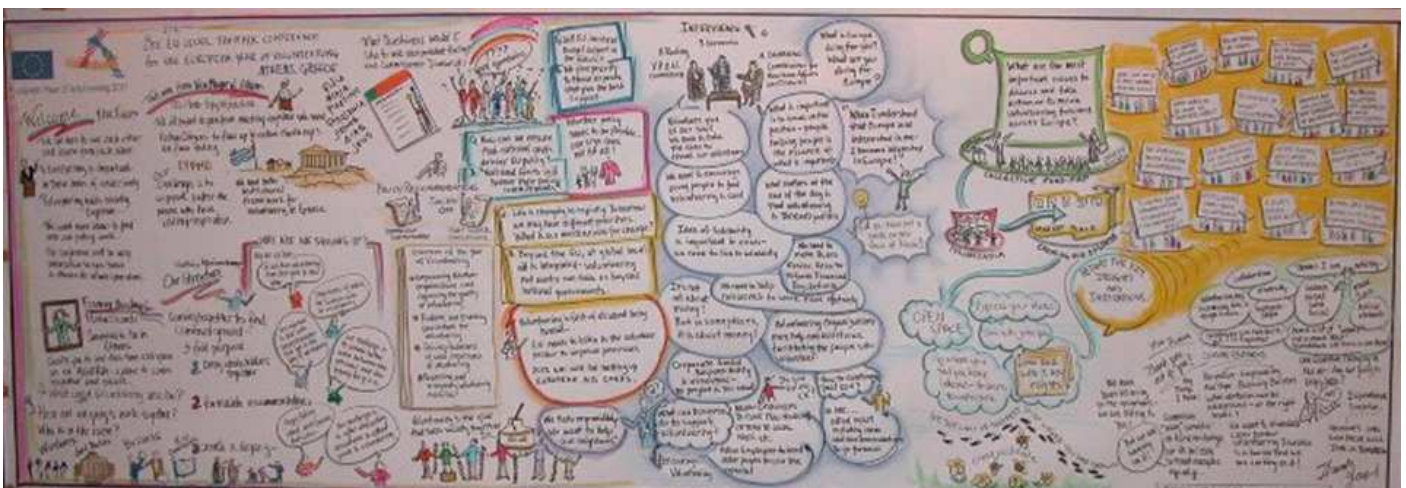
THE EU LEVEL PARTNER CONFERENCE FOR THE EUROPEAN YEAR OF VOLUNTEERING ATHENS, GREECE

Welcome

INTERVIEW

What are the most important issues to discuss and take action on to make volunteering flourish across Europe?

What is Europe doing for you? What are you doing for Europe?

Ideas of solidarity is important to create

OPEN SPACE

Expressing our ideas

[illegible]